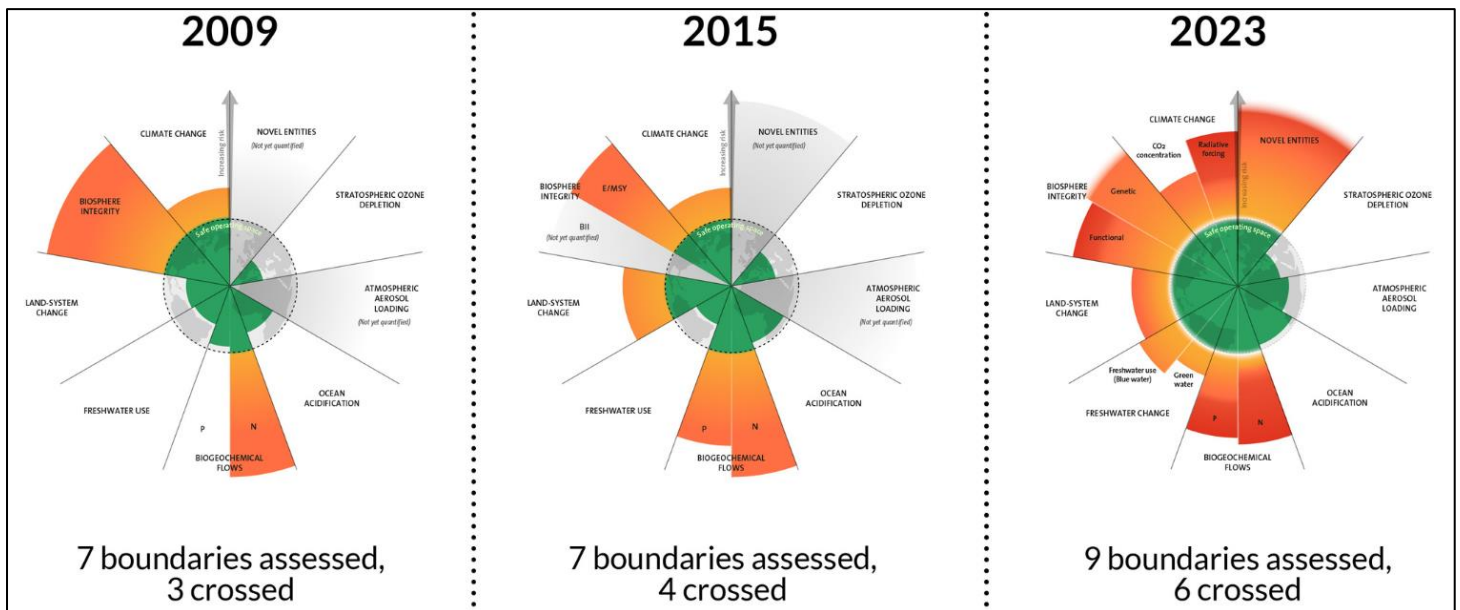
2009

CLIMATE CHANGE
NOVEL ENTITIES
(Not yet quantified)
Increasing risk
BIOSPHERE INTEGRITY
STRATOSPHERIC OZONE DEPLETION
Safe operating space
LAND-SYSTEM CHANGE
ATMOSPHERIC AEROSOL LOADING
(Not yet quantified)
FRESHWATER USE
OCEAN ACIDIFICATION
P
N
BIOGEOCHEMICAL FLOWS

7 boundaries assessed, 3 crossed

2015

CLIMATE CHANGE
NOVEL ENTITIES
(Not yet quantified)
Increasing risk
BIOSPHERE INTEGRITY
E/MSY
BII
(Not yet quantified)
STRATOSPHERIC OZONE DEPLETION
Safe operating space
LAND-SYSTEM CHANGE
ATMOSPHERIC AEROSOL LOADING
(Not yet quantified)
FRESHWATER USE
OCEAN ACIDIFICATION
P
N
BIOGEOCHEMICAL FLOWS

7 boundaries assessed, 4 crossed

2023

CLIMATE CHANGE
$CO_2$ concentration
Radiative forcing
NOVEL ENTITIES
Increasing risk
BIOSPHERE INTEGRITY
Genetic
Functional
STRATOSPHERIC OZONE DEPLETION
Safe operating space
LAND-SYSTEM CHANGE
ATMOSPHERIC AEROSOL LOADING
Freshwater use (Blue water)
Green water
FRESHWATER CHANGE
OCEAN ACIDIFICATION
P
N
BIOGEOCHEMICAL FLOWS

9 boundaries assessed, 6 crossed